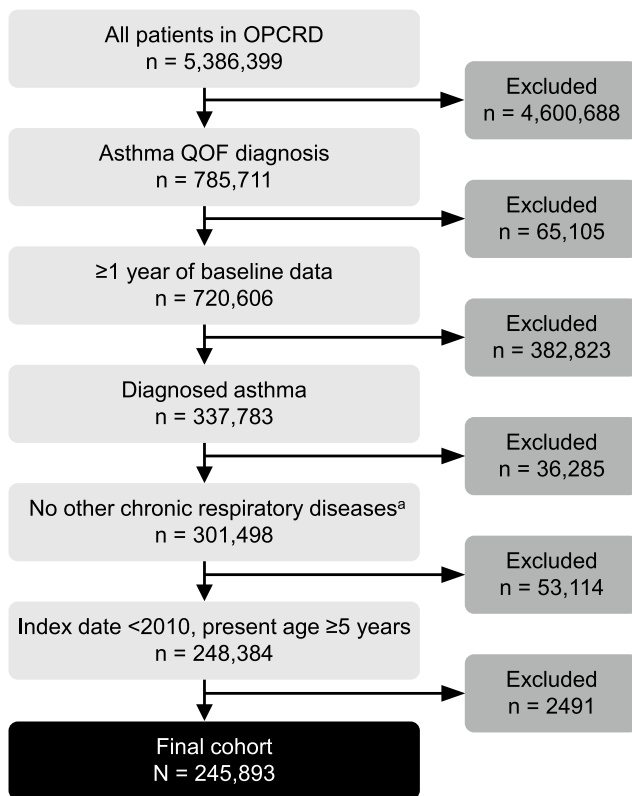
All patients in OPCRD
n = 5,386,399

Excluded
n = 4,600,688

Asthma QOF diagnosis
n = 785,711

Excluded
n = 65,105

≥1 year of baseline data
n = 720,606

Excluded
n = 382,823

Diagnosed asthma
n = 337,783

Excluded
n = 36,285

No other chronic respiratory diseases$^a$
n = 301,498

Excluded
n = 53,114

Index date <2010, present age ≥5 years
n = 248,384

Excluded
n = 2491

Final cohort
N = 245,893